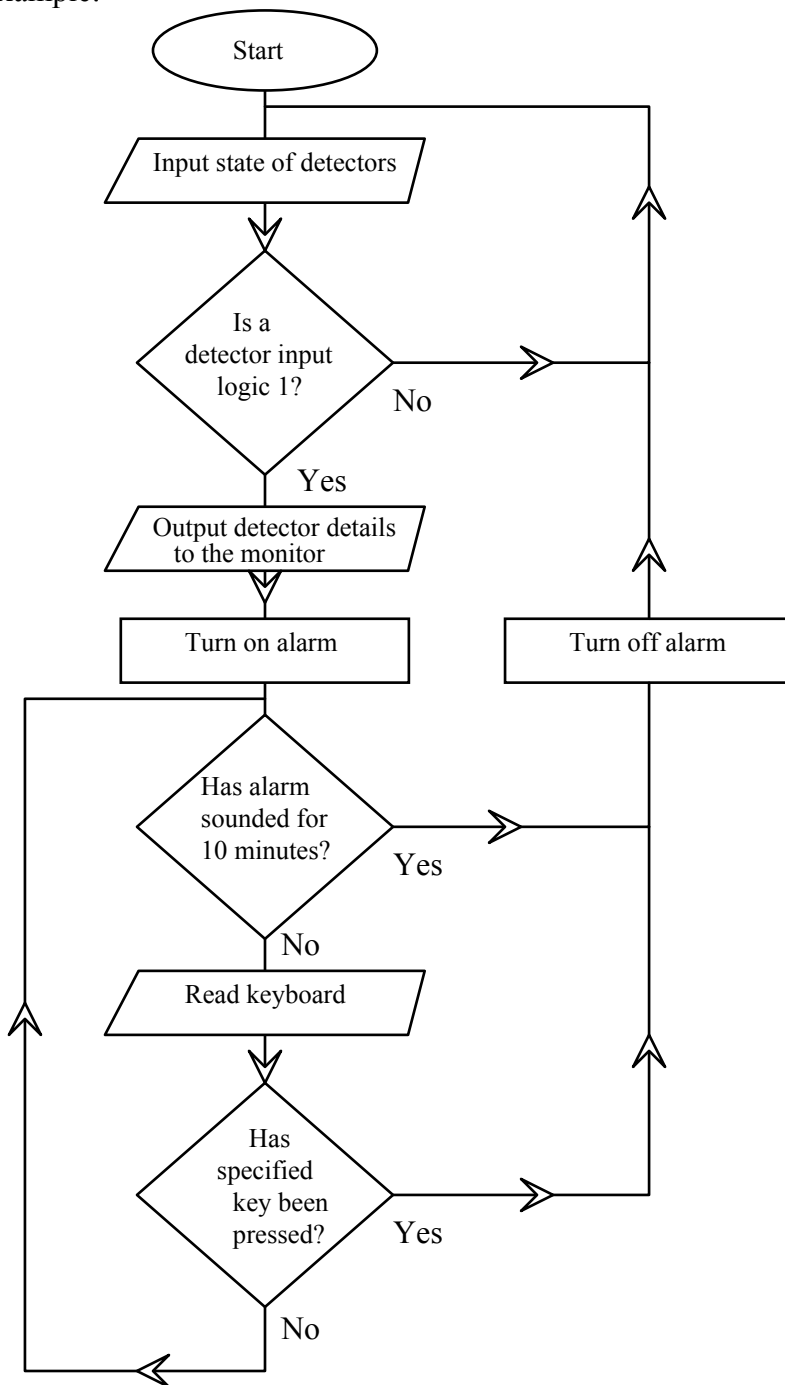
example:

Start

Input state of detectors

Is a detector input logic 1?

No

Yes

Output detector details to the monitor

Turn on alarm

Turn off alarm

Has alarm sounded for 10 minutes?

Yes

No

Read keyboard

Has specified key been pressed?

Yes

No